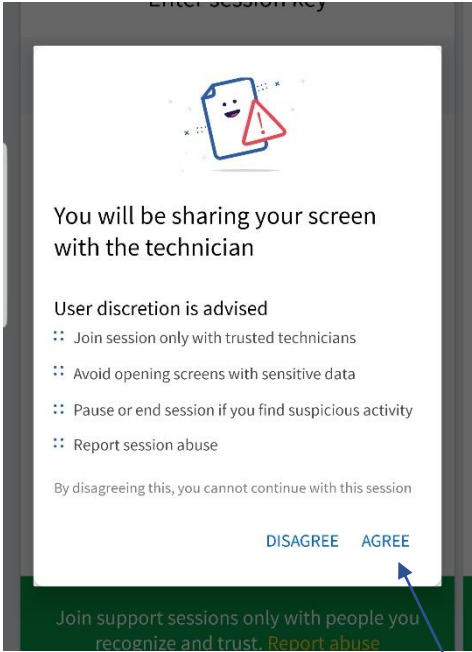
Enter Session Key

You will be sharing your screen with the technician

User discretion is advised

Join session only with trusted technicians

Avoid opening screens with sensitive data

Pause or end session if you find suspicious activity

Report session abuse

By disagreeing this, you cannot continue with this session

DISAGREE AGREE

Join support sessions only with people you recognize and trust. Report abuse